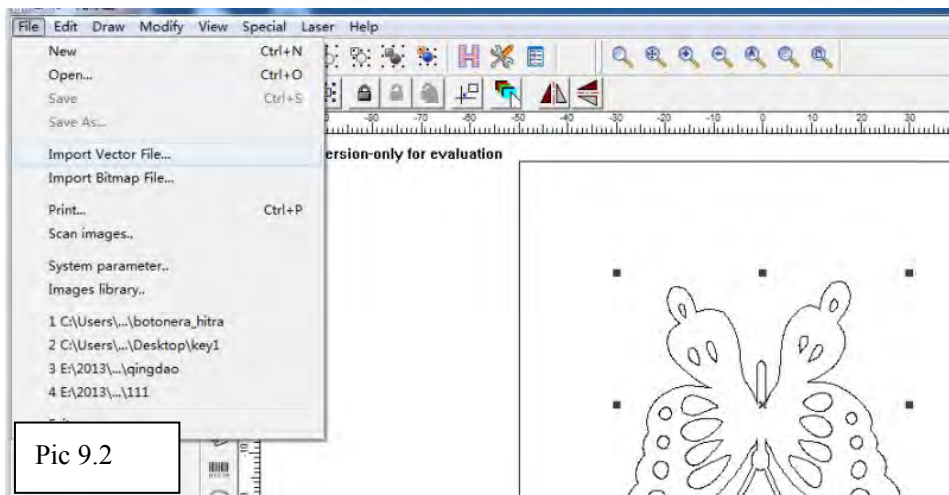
File Edit Draw Modify View Special Laser Help

New Ctrl+N
Open... Ctrl+O
Save Ctrl+S
Save As...
Import Vector File...
Import Bitmap File...
Print... Ctrl+P
Scan images..
System parameter..
Images library..
1 C:\Users\...\botonera_hitra
2 C:\Users\...\Desktop\key1
3 E:\2013\...\qingdao
4 E:\2013\...\111

-80 -70 -60 -50 -40 -30 -20 -10 0 10 20 30

ersion-only for evaluation

Pic 9.2